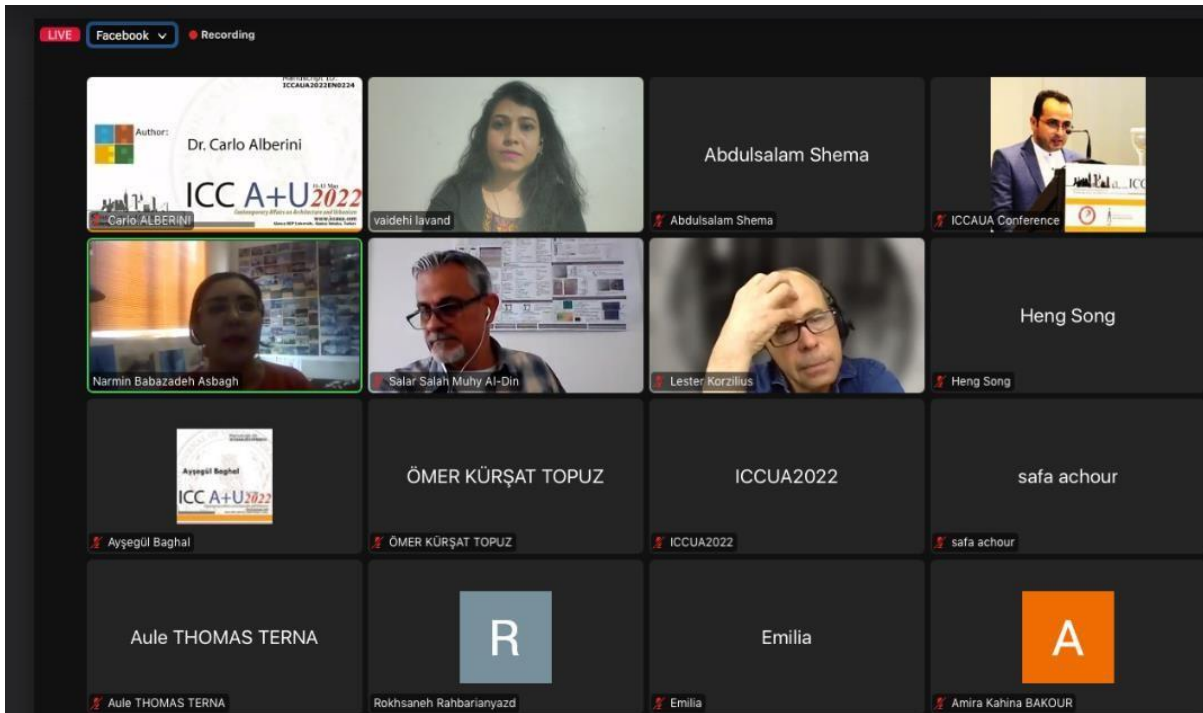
LIVE Facebook Recording

Manuscript ID: ICCAUA2022EN0224
Author:
Dr. Carlo Alberini
ICC A+U 2022
Contemporary Affairs in Architecture and Urbanism
Carlo ALBERINI

vaidehi lavand

Abdulsalam Shema
Abdulsalam Shema

ICCAUA Conference

Narmin Babazadeh Asbagh

Salar Salah Muhy Al-Din

Lester Korzilius

Heng Song
Heng Song

Ayşegül Baghal
ICC A+U 2022
Ayşegül Baghal

ÖMER KÜRŞAT TOPUZ
ÖMER KÜRŞAT TOPUZ

ICCUA2022
ICCUA2022

safa achour
safa achour

Aule THOMAS TERNA
Aule THOMAS TERNA

R
Rokhsaneh Rahbarianyazd

Emilia
Emilia

A
Amira Kahina BAKOUR